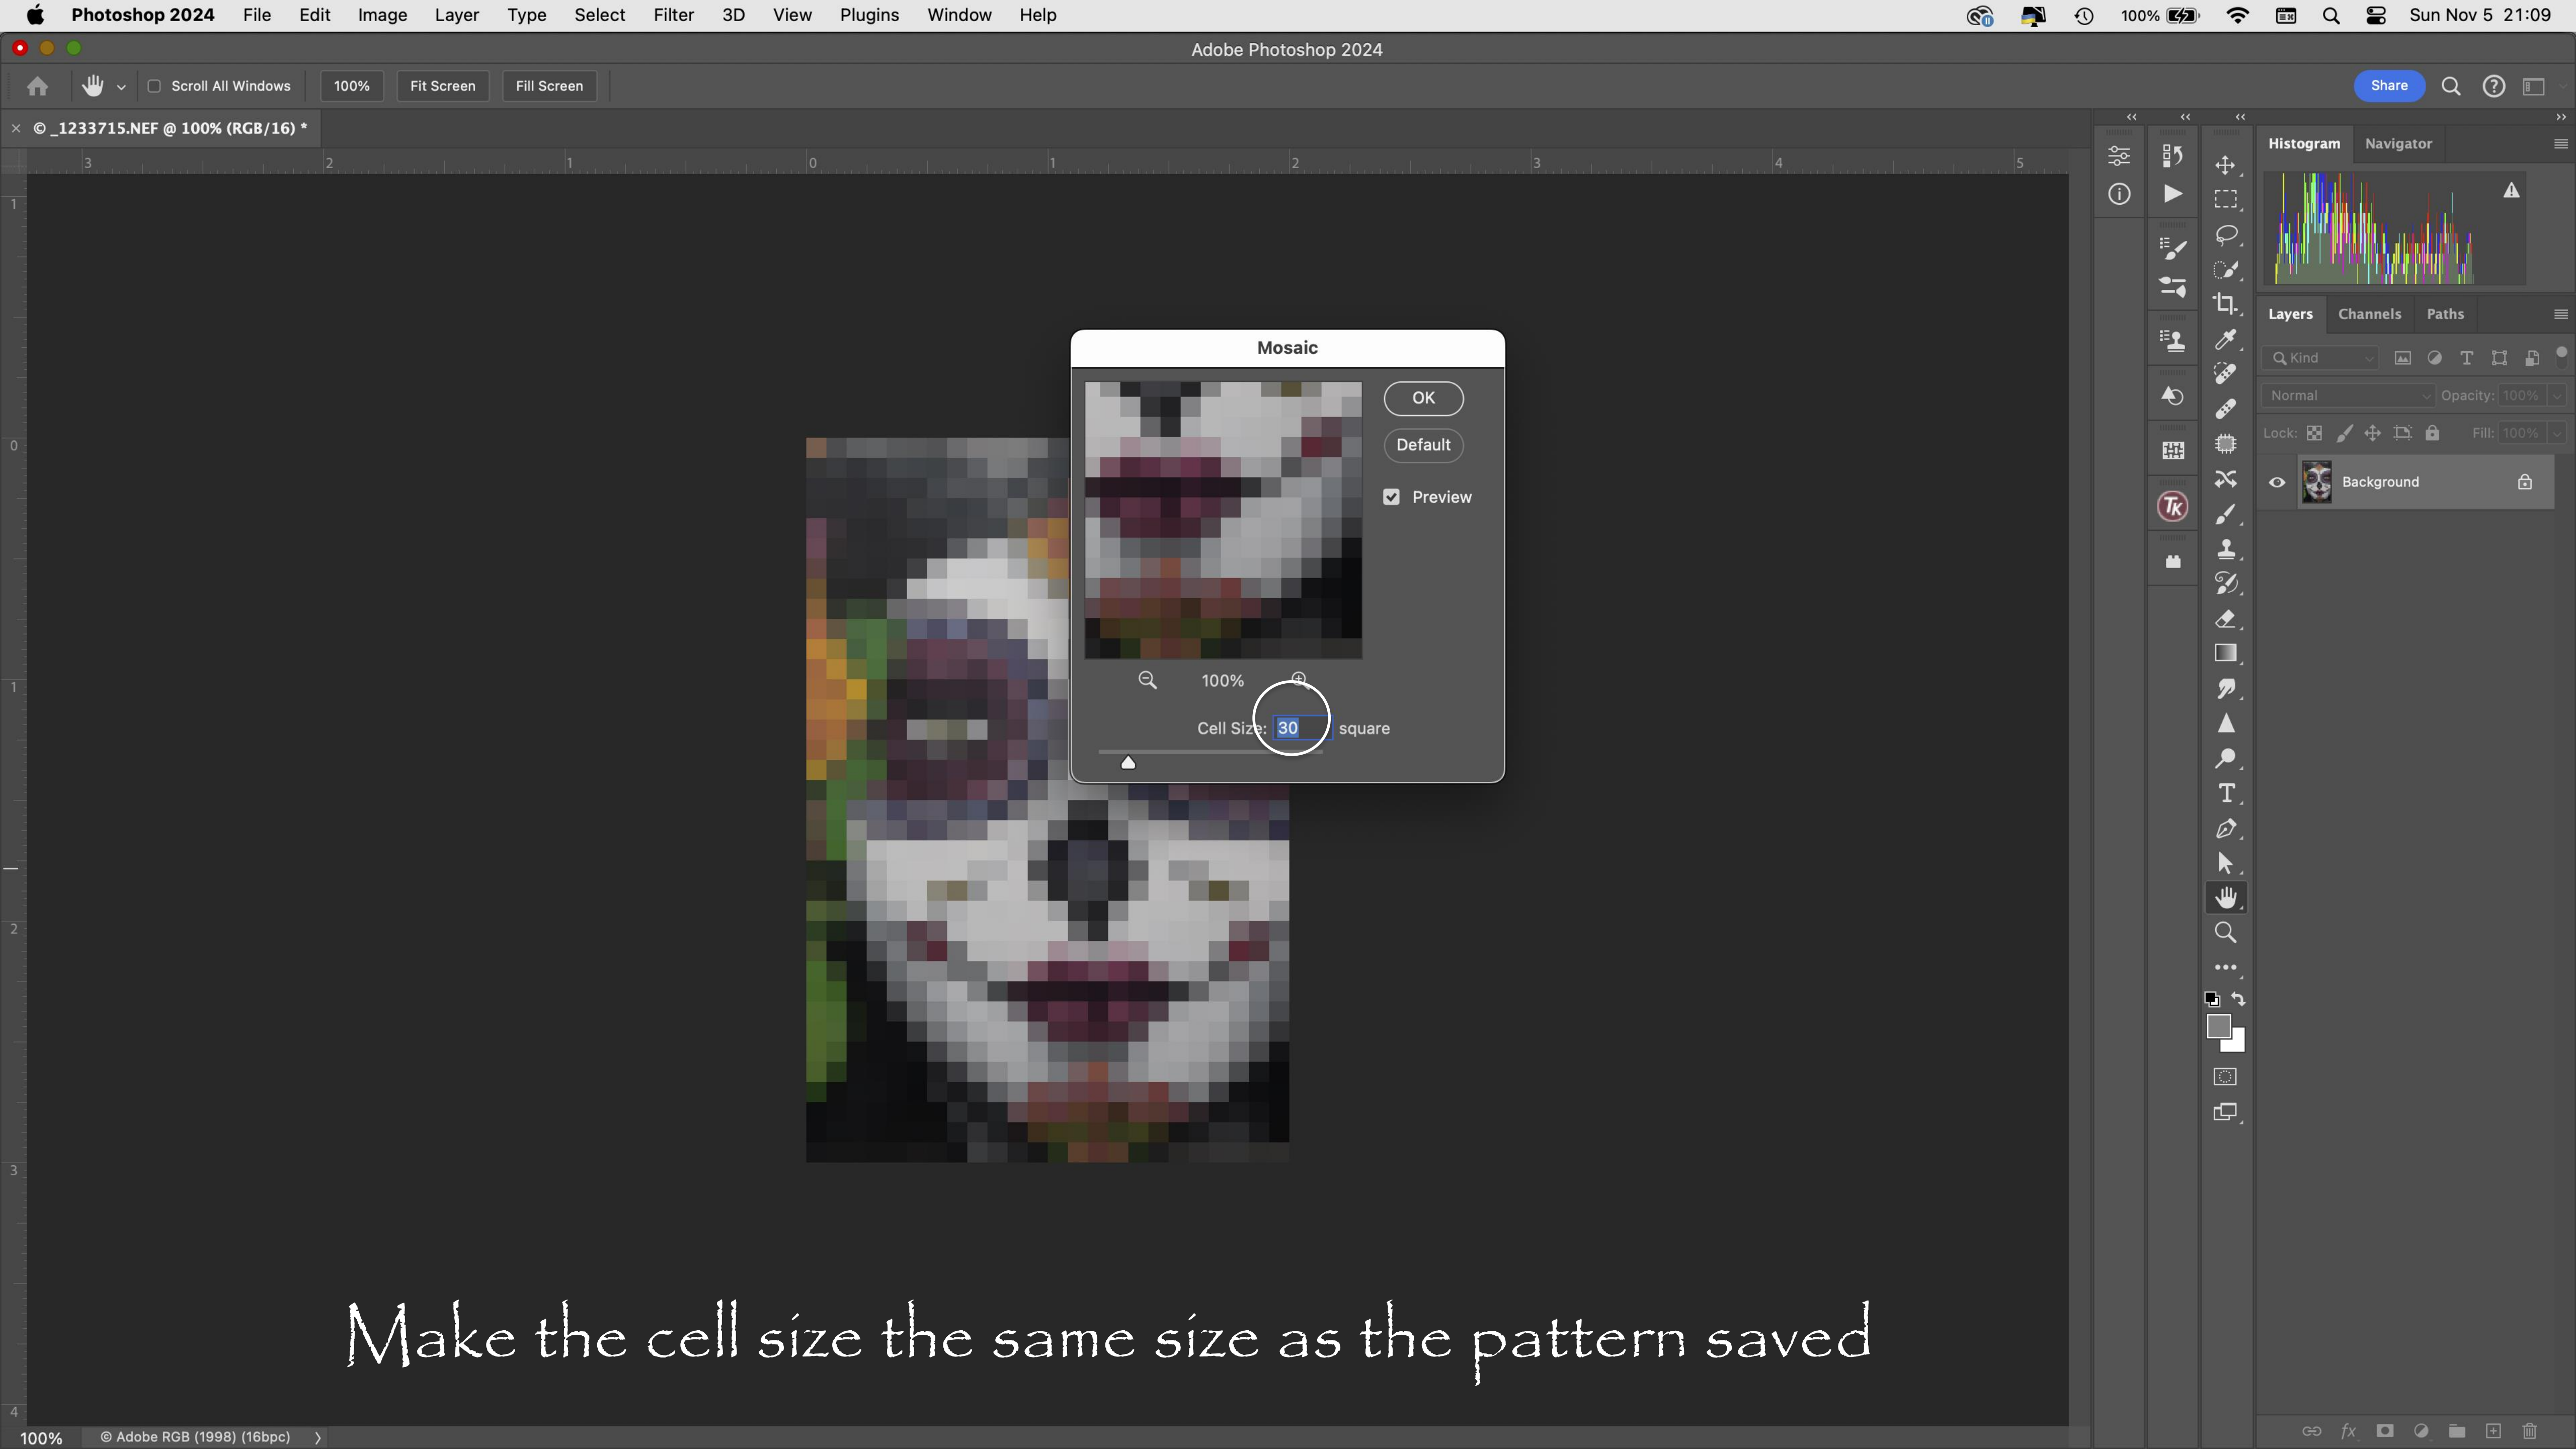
Photoshop 2024 File Edit Image Layer Type Select Filter 3D View Plugins Window Help

100% Sun Nov 5 21:09

Adobe Photoshop 2024

Scroll All Windows 100% Fit Screen Fill Screen

Share

© _1233715.NEF @ 100% (RGB/16) *

3 2 1 0 1 2 3 4 5

Histogram Navigator

Layers Channels Paths

Kind

Normal Opacity: 100%

Lock: Fill: 100%

Background

Mosaic

OK

Default

Preview

100%

Cell Size: 30 square

Make the cell size the same size as the pattern saved

100% © Adobe RGB (1998) (16bpc)